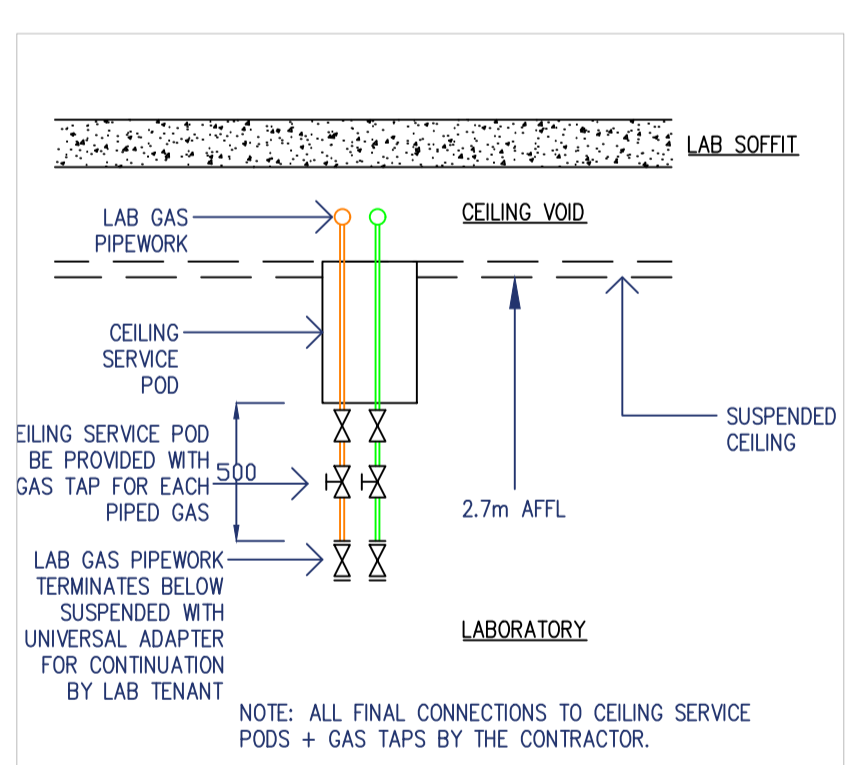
LAB SOFFIT

LAB GAS PIPEWORK

CEILING VOID

CEILING SERVICE POD

SUSPENDED CEILING

EILING SERVICE POD BE PROVIDED WITH GAS TAP FOR EACH PIPED GAS

500

2.7m AFFL

LAB GAS PIPEWORK TERMINATES BELOW SUSPENDED WITH UNIVERSAL ADAPTER FOR CONTINUATION BY LAB TENANT

LABORATORY

NOTE: ALL FINAL CONNECTIONS TO CEILING SERVICE PODS + GAS TAPS BY THE CONTRACTOR.